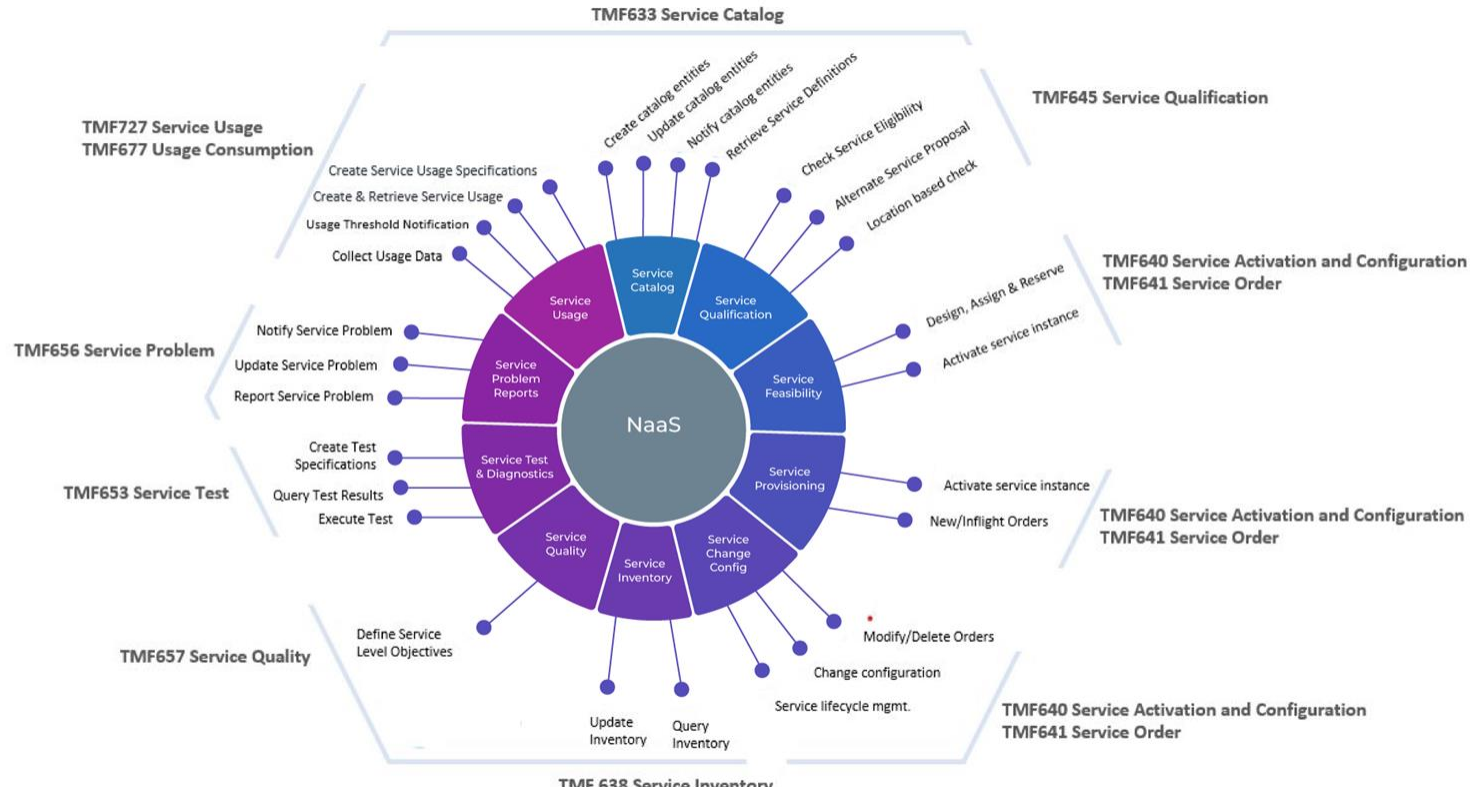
TMF633 Service Catalog

TMF727 Service Usage
TMF677 Usage Consumption

TMF645 Service Qualification

Create catalog entities
Update catalog entities
Notify catalog entities
Retrieve Service Definitions

Check Service Eligibility
Alternate Service Proposal
Location based check

Create Service Usage Specifications
Create & Retrieve Service Usage
Usage Threshold Notification
Collect Usage Data

TMF640 Service Activation and Configuration
TMF641 Service Order

Design, Assign & Reserve
Activate service instance

TMF656 Service Problem

Notify Service Problem
Update Service Problem
Report Service Problem

Service Usage
Service Catalog
Service Qualification
Service Feasibility
Service Problem Reports
NaaS
Service Test & Diagnostics
Service Provisioning
Service Quality
Service Inventory
Service Change Config

Create Test Specifications
Query Test Results
Execute Test

TMF653 Service Test

Activate service instance
New/Inflight Orders

TMF640 Service Activation and Configuration
TMF641 Service Order

Modify/Delete Orders
Change configuration
Service lifecycle mgmt.

Define Service Level Objectives

TMF657 Service Quality

Update Inventory
Query Inventory

TMF640 Service Activation and Configuration
TMF641 Service Order

TMF 638 Service Inventory